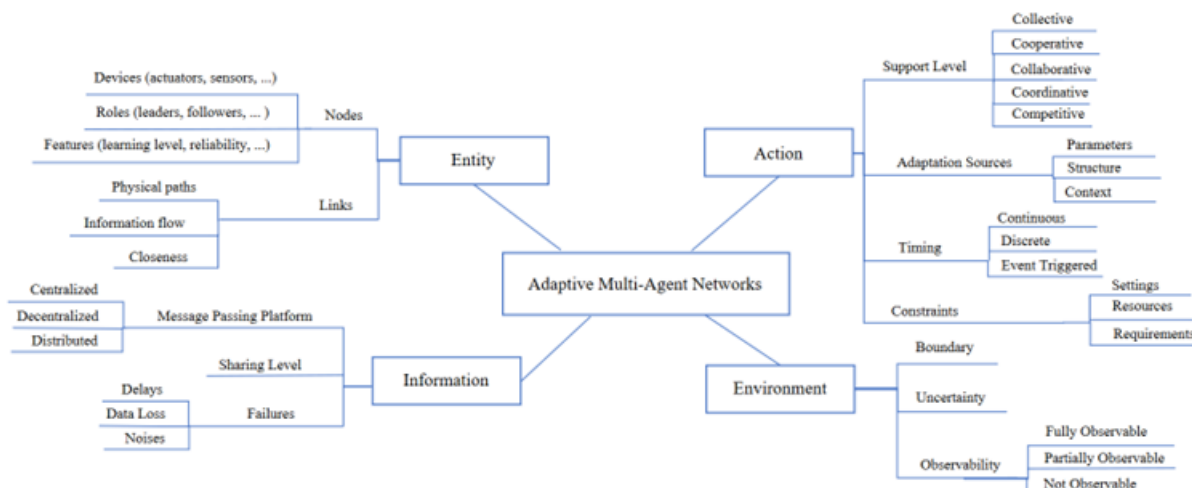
Adaptive Multi-Agent Networks

Entity

Nodes

Devices (actuators, sensors, ...)

Roles (leaders, followers, ... )

Features (learning level, reliability, ...)

Links

Physical paths

Information flow

Closeness

Action

Support Level

Collective

Cooperative

Collaborative

Coordinative

Competitive

Adaptation Sources

Parameters

Structure

Context

Timing

Continuous

Discrete

Event Triggered

Constraints

Settings

Resources

Requirements

Information

Message Passing Platform

Centralized

Decentralized

Distributed

Sharing Level

Failures

Delays

Data Loss

Noises

Environment

Boundary

Uncertainty

Observability

Fully Observable

Partially Observable

Not Observable